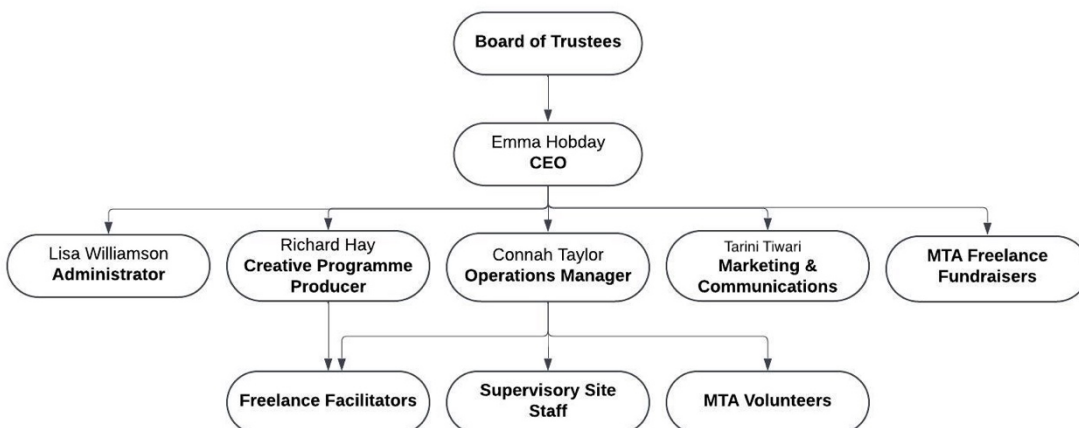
Board of Trustees

Emma Hobday
CEO

Lisa Williamson
Administrator

Richard Hay
Creative Programme Producer

Connah Taylor
Operations Manager

Tarini Tiwari
Marketing & Communications

MTA Freelance Fundraisers

Freelance Facilitators

Supervisory Site Staff

MTA Volunteers